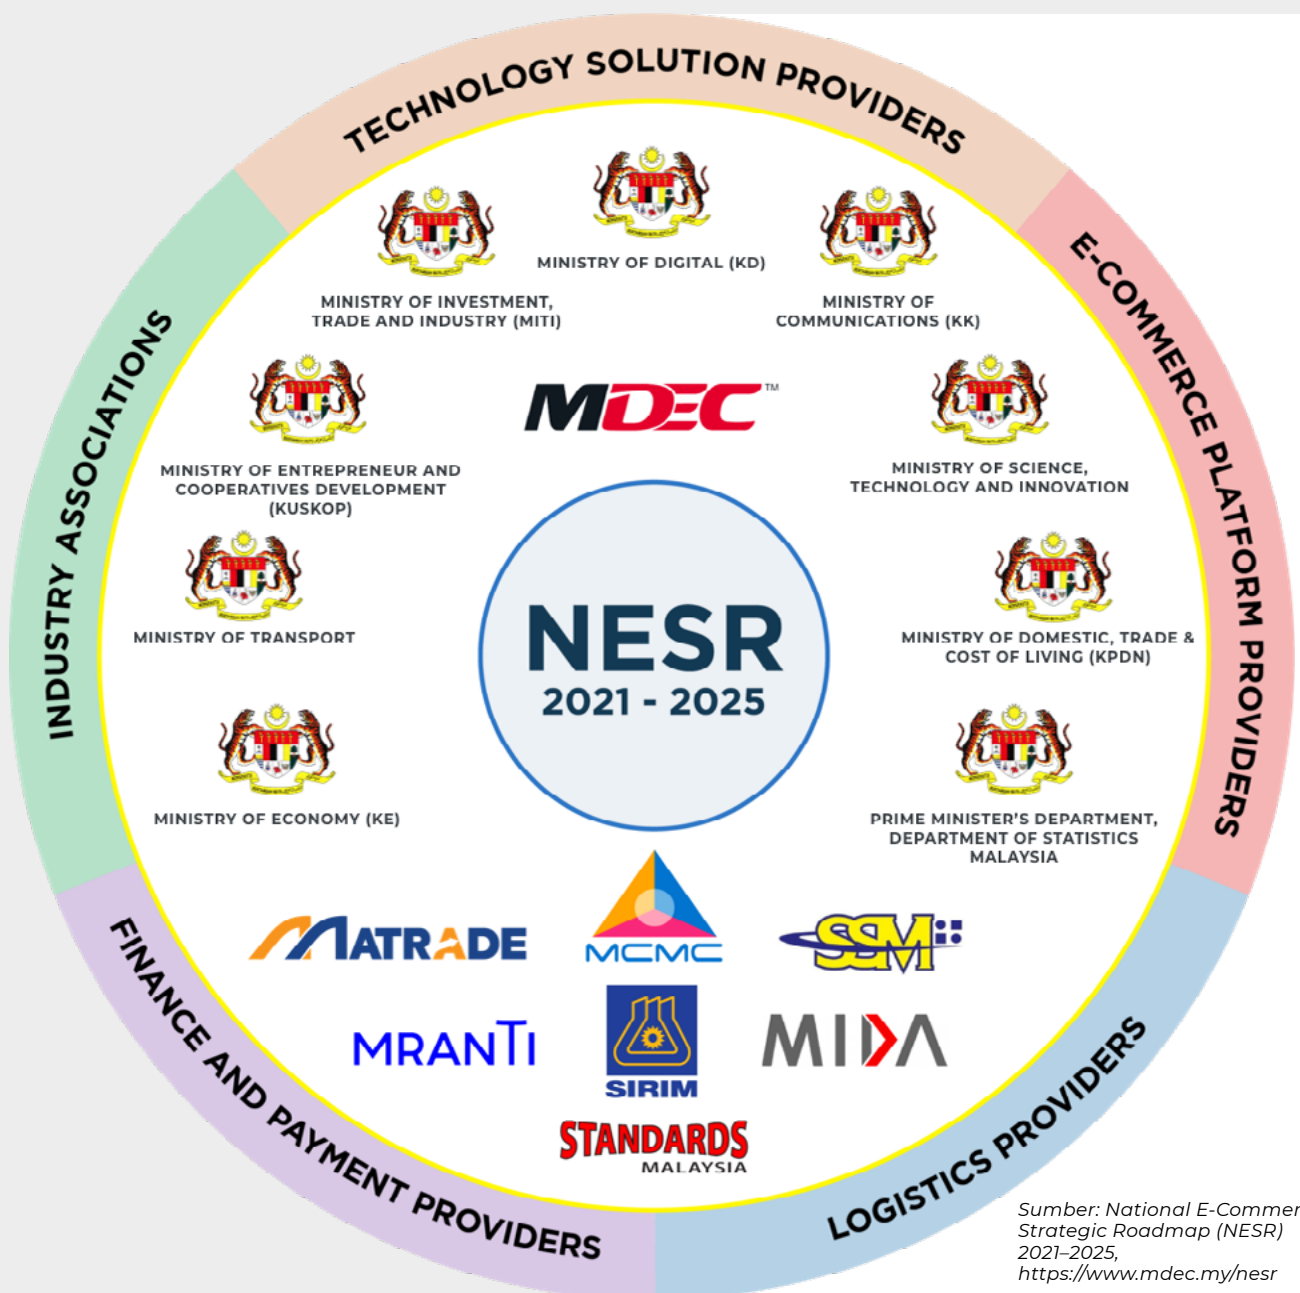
TECHNOLOGY SOLUTION PROVIDERS

E-COMMERCE PLATFORM PROVIDERS

LOGISTICS PROVIDERS

FINANCE AND PAYMENT PROVIDERS

INDUSTRY ASSOCIATIONS

MINISTRY OF DIGITAL (KD)

MINISTRY OF INVESTMENT, TRADE AND INDUSTRY (MITI)

MINISTRY OF COMMUNICATIONS (KK)

MDEC™

MINISTRY OF ENTREPRENEUR AND COOPERATIVES DEVELOPMENT (KUSKOP)

MINISTRY OF SCIENCE, TECHNOLOGY AND INNOVATION

MINISTRY OF TRANSPORT

NESR
2021 - 2025

MINISTRY OF DOMESTIC, TRADE & COST OF LIVING (KPDN)

MINISTRY OF ECONOMY (KE)

PRIME MINISTER'S DEPARTMENT, DEPARTMENT OF STATISTICS MALAYSIA

MATRADE

MCMC

SSM

MRANTI

SIRIM

MIDA

STANDARDS MALAYSIA

Sumber: National E-Commer Strategic Roadmap (NESR) 2021–2025, https://www.mdec.my/nesr